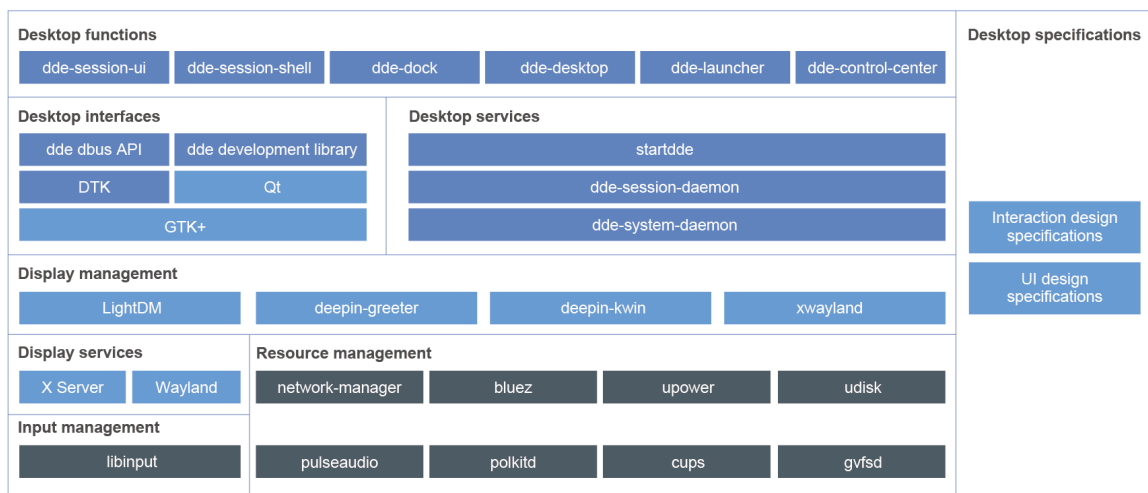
Desktop functions

dde-session-ui
dde-session-shell
dde-dock
dde-desktop
dde-launcher
dde-control-center

Desktop interfaces

dde dbus API
dde development library
DTK
Qt
GTK+

Desktop services

startdde
dde-session-daemon
dde-system-daemon

Display management

LightDM
deepin-greeter
deepin-kwin
xwayland

Display services

X Server
Wayland

Input management

libinput

Resource management

network-manager
bluez
upower
udisk
pulseaudio
polkitd
cups
gvfsd

Desktop specifications

Interaction design specifications

UI design specifications